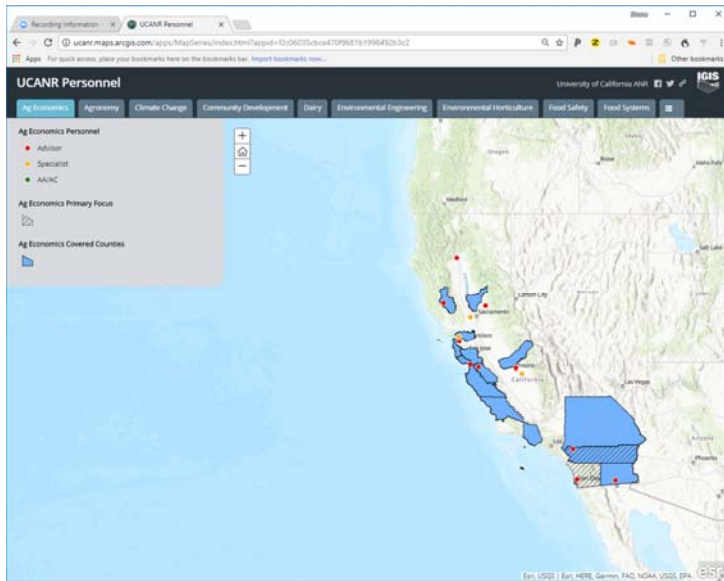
Recording Information · × UCANR Personnel ×

ucanr.maps.arcgis.com/apps/MapSeries/index.html?appid=f2c06035cbce470f9681b1998492b3c2

Apps For quick access, place your bookmarks here on the bookmarks bar. Import bookmarks now... Other bookmarks

UCANR Personnel

University of California ANR

IGIS

Ag Economics Agronomy Climate Change Community Development Dairy Environmental Engineering Environmental Horticulture Food Safety Food Systems

Ag Economics Personnel

Advisor

Specialist

AA/AC

Ag Economics Primary Focus

Ag Economics Covered Counties

Oregon

Boise

Idaho Falls

Medford

Salt Lake

Carson City

Sacramento

Fresno

California

Las Vegas

Phoenix

San Diego

Esri, USGS | Esri, HERE, Garmin, FAO, NOAA, USGS, EPA